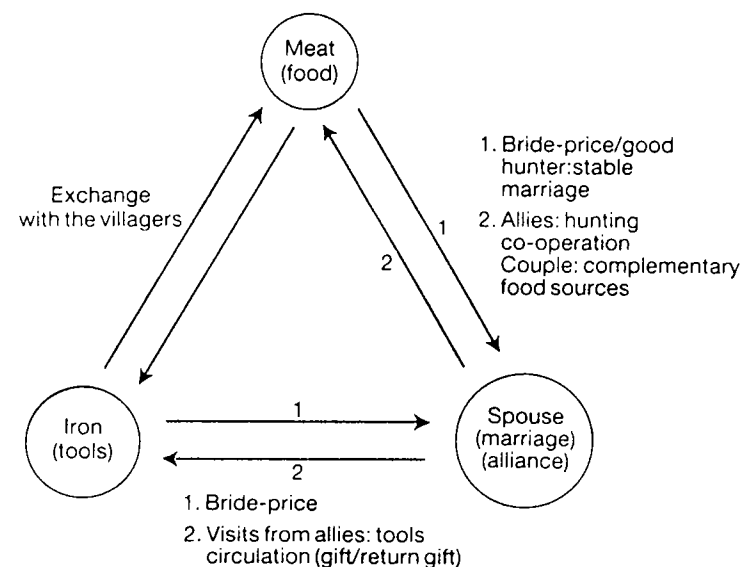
Meat (food)

1. Bride-price/good hunter:stable marriage

2. Allies: hunting co-operation Couple: complementary food sources

Exchange with the villagers

1

2

Iron (tools)

1

2

Spouse (marriage) (alliance)

1. Bride-price

2. Visits from allies: tools circulation (gift/return gift)